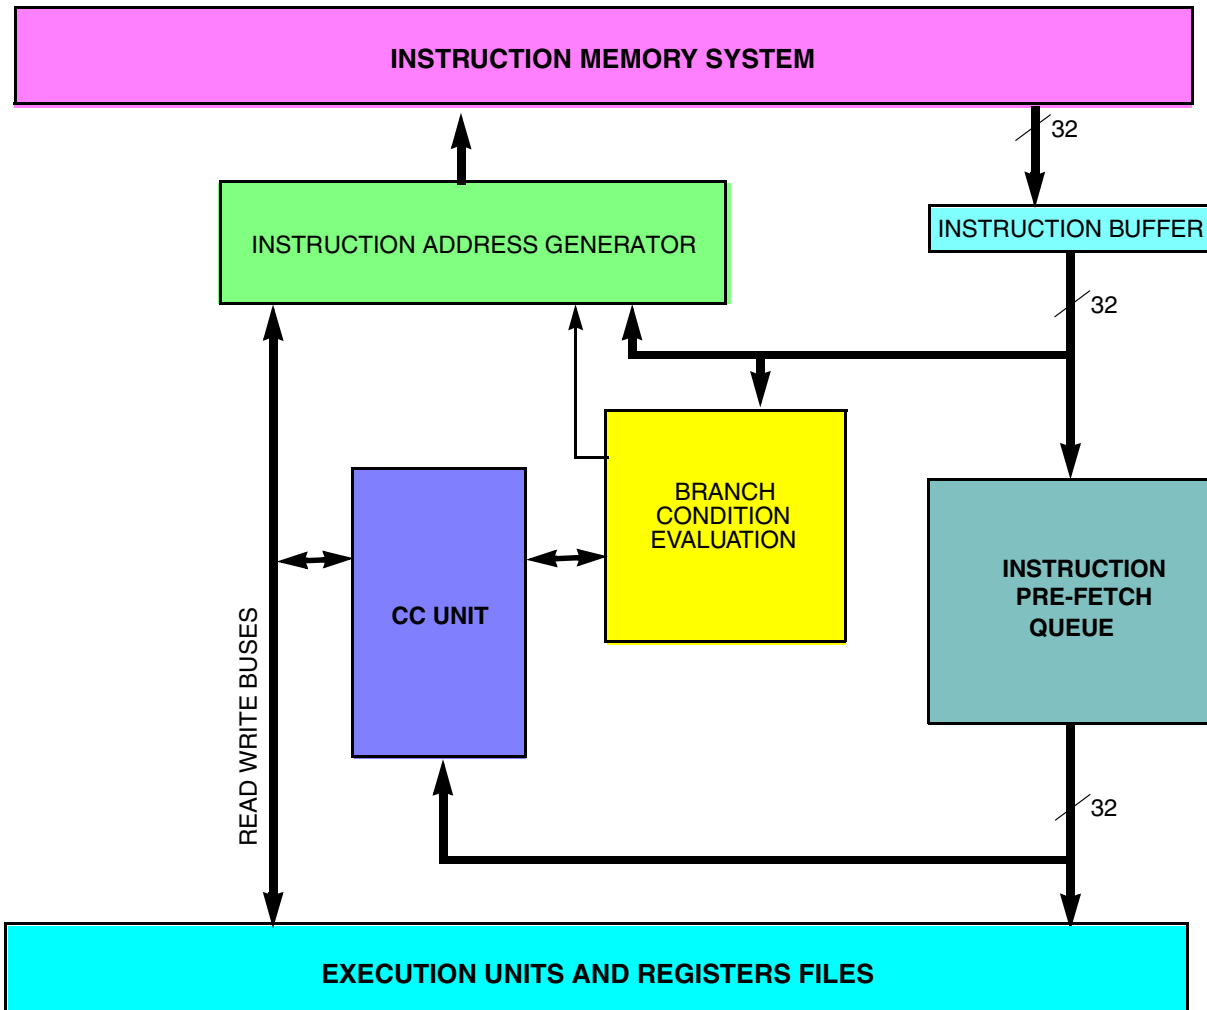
INSTRUCTION MEMORY SYSTEM

32

INSTRUCTION ADDRESS GENERATOR

INSTRUCTION BUFFER

32

BRANCH CONDITION EVALUATION

CC UNIT

INSTRUCTION PRE-FETCH QUEUE

READ WRITE BUSES

32

EXECUTION UNITS AND REGISTERS FILES